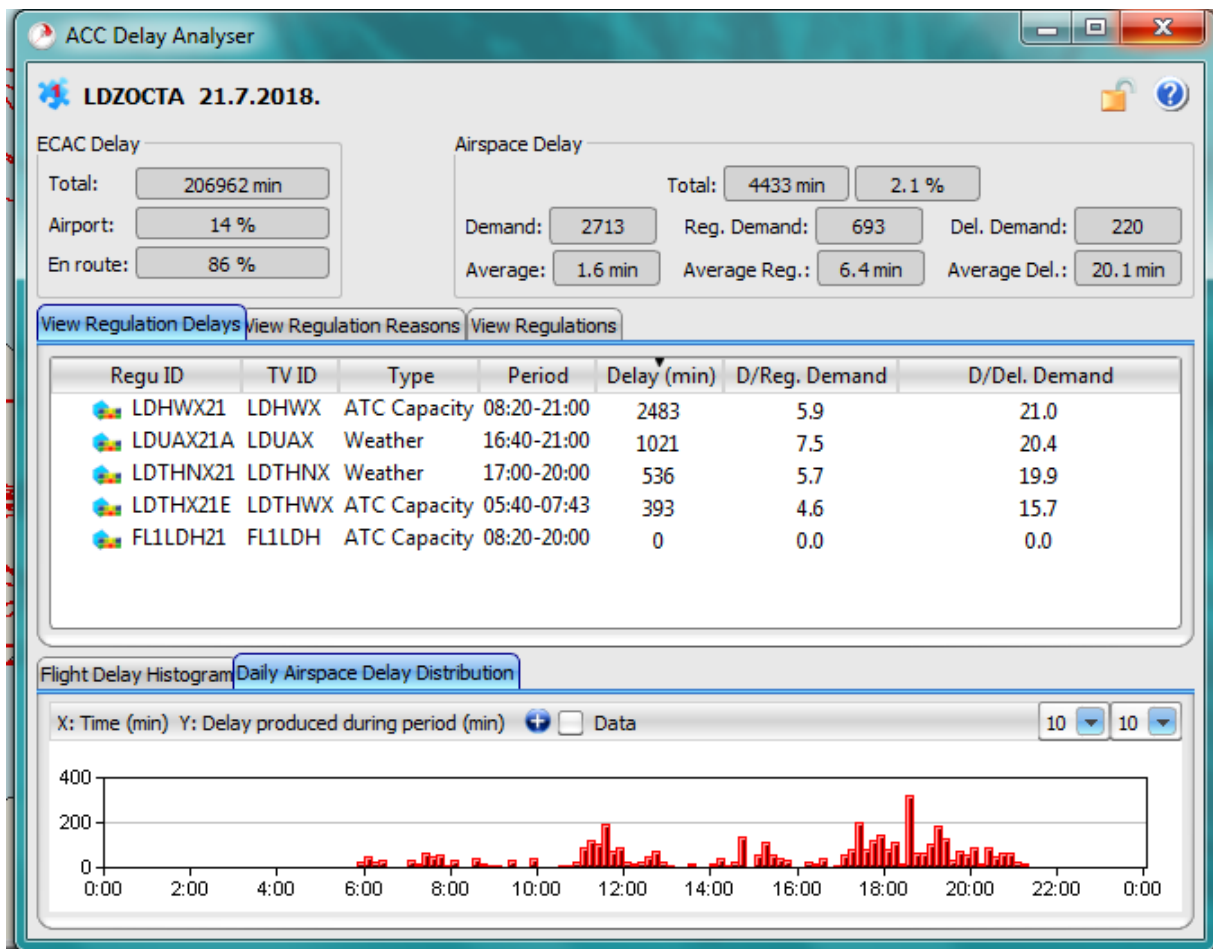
ACC Delay Analyser

LDZOCTA 21.7.2018.

ECAC Delay
Total: 206962 min
Airport: 14 %
En route: 86 %

Airspace Delay
Total: 4433 min 2.1 %
Demand: 2713 Reg. Demand: 693 Del. Demand: 220
Average: 1.6 min Average Reg.: 6.4 min Average Del.: 20.1 min

View Regulation Delays | View Regulation Reasons | View Regulations

| Regu ID | TV ID | Type | Period | Delay (min) | D/Reg. Demand | D/Del. Demand |
|---|---|---|---|---|---|---|
| LDHWX21 | LDHWX | ATC Capacity | 08:20-21:00 | 2483 | 5.9 | 21.0 |
| LDUAX21A | LDUAX | Weather | 16:40-21:00 | 1021 | 7.5 | 20.4 |
| LDTHNX21 | LDTHNX | Weather | 17:00-20:00 | 536 | 5.7 | 19.9 |
| LDTHX21E | LDTHWX | ATC Capacity | 05:40-07:43 | 393 | 4.6 | 15.7 |
| FL1LDH21 | FL1LDH | ATC Capacity | 08:20-20:00 | 0 | 0.0 | 0.0 |

Flight Delay Histogram | Daily Airspace Delay Distribution

X: Time (min) Y: Delay produced during period (min) Data 10 10

400
200
0
0:00 2:00 4:00 6:00 8:00 10:00 12:00 14:00 16:00 18:00 20:00 22:00 0:00